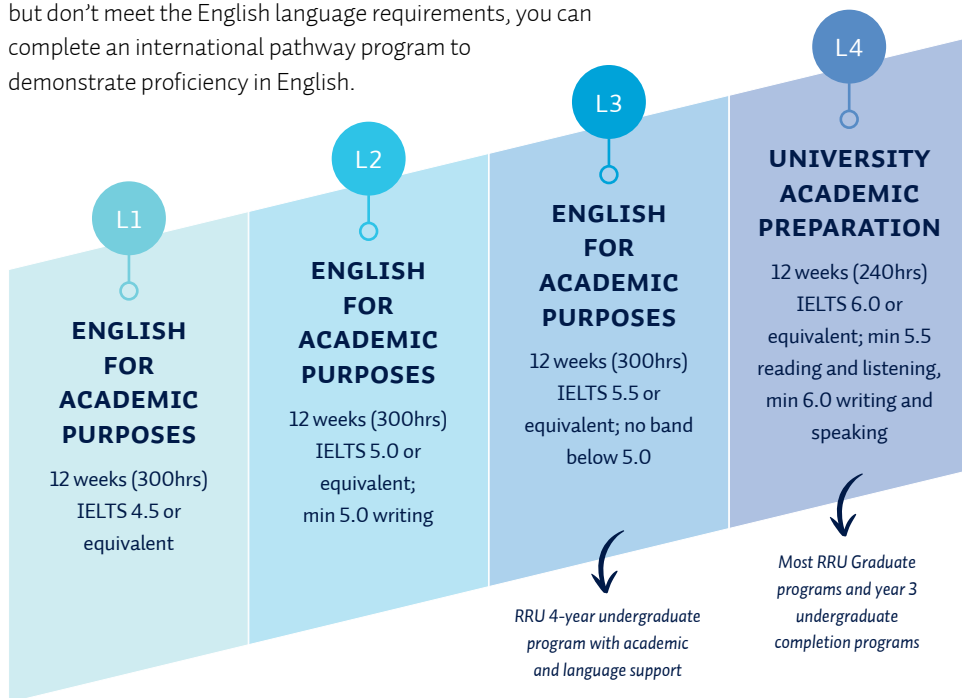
but don't meet the English language requirements, you can complete an international pathway program to demonstrate proficiency in English.

L1
ENGLISH FOR ACADEMIC PURPOSES
12 weeks (300hrs)
IELTS 4.5 or equivalent

L2
ENGLISH FOR ACADEMIC PURPOSES
12 weeks (300hrs)
IELTS 5.0 or equivalent; min 5.0 writing

L3
ENGLISH FOR ACADEMIC PURPOSES
12 weeks (300hrs)
IELTS 5.5 or equivalent; no band below 5.0

RRU 4-year undergraduate program with academic and language support

L4
UNIVERSITY ACADEMIC PREPARATION
12 weeks (240hrs)
IELTS 6.0 or equivalent; min 5.5 reading and listening, min 6.0 writing and speaking

Most RRU Graduate programs and year 3 undergraduate completion programs